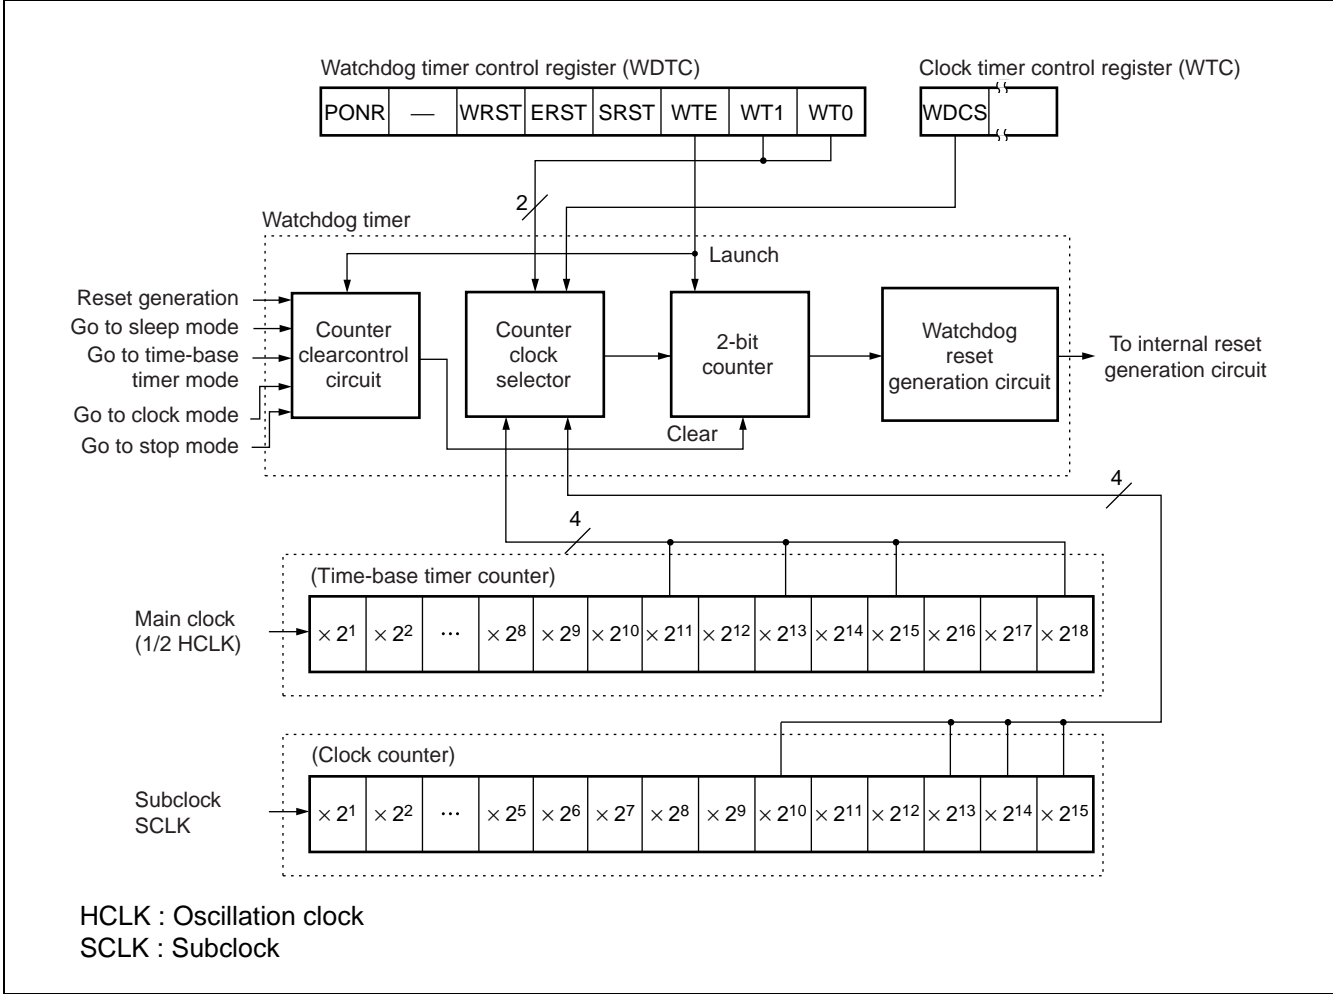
Watchdog timer control register (WDTC)

| PONR | — | WRST | ERST | SRST | WTE | WT1 | WT0 |
|---|---|---|---|---|---|---|---|

Clock timer control register (WTC)

| WDCS | |
|---|---|

2

Watchdog timer

Launch

Reset generation
Go to sleep mode
Go to time-base timer mode
Go to clock mode
Go to stop mode

Counter clearcontrol circuit

Counter clock selector

2-bit counter

Watchdog reset generation circuit

To internal reset generation circuit

Clear

4

4

(Time-base timer counter)

Main clock (1/2 HCLK)

| $\times 2^1$ | $\times 2^2$ | ··· | $\times 2^8$ | $\times 2^9$ | $\times 2^{10}$ | $\times 2^{11}$ | $\times 2^{12}$ | $\times 2^{13}$ | $\times 2^{14}$ | $\times 2^{15}$ | $\times 2^{16}$ | $\times 2^{17}$ | $\times 2^{18}$ |
|---|---|---|---|---|---|---|---|---|---|---|---|---|---|

(Clock counter)

Subclock SCLK

| $\times 2^1$ | $\times 2^2$ | ··· | $\times 2^5$ | $\times 2^6$ | $\times 2^7$ | $\times 2^8$ | $\times 2^9$ | $\times 2^{10}$ | $\times 2^{11}$ | $\times 2^{12}$ | $\times 2^{13}$ | $\times 2^{14}$ | $\times 2^{15}$ |
|---|---|---|---|---|---|---|---|---|---|---|---|---|---|

HCLK : Oscillation clock
SCLK : Subclock